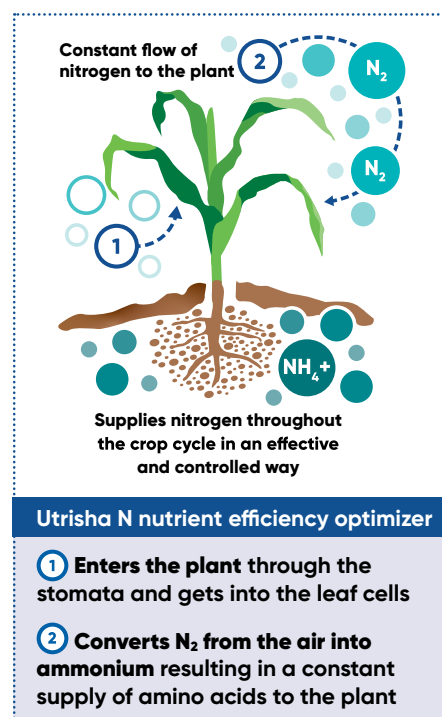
Constant flow of nitrogen to the plant

2

$N_2$

$N_2$

1

$NH_4^+$

Supplies nitrogen throughout the crop cycle in an effective and controlled way

Utrisha N nutrient efficiency optimizer

1 Enters the plant through the stomata and gets into the leaf cells

2 Converts $N_2$ from the air into ammonium resulting in a constant supply of amino acids to the plant